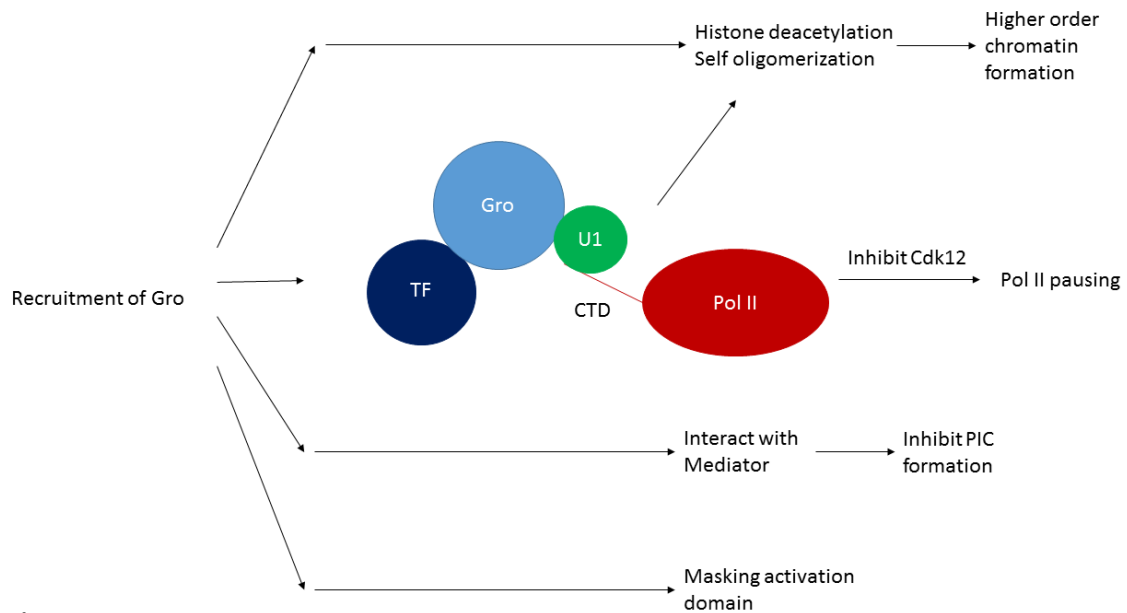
Histone deacetylation
Self oligomerization

Higher order chromatin formation

Gro

U1

TF

CTD

Pol II

Inhibit Cdk12

Pol II pausing

Recruitment of Gro

Interact with Mediator

Inhibit PIC formation

Masking activation domain